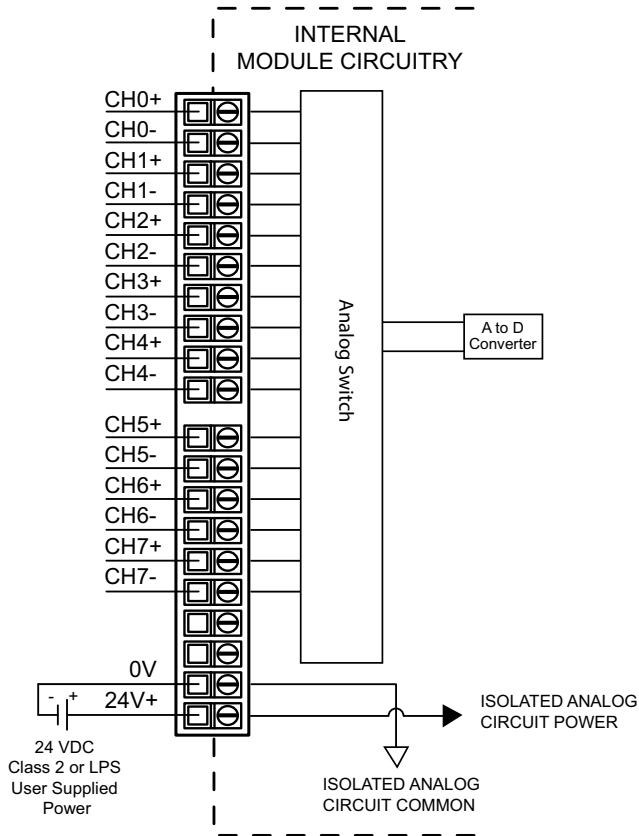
INTERNAL MODULE CIRCUITRY

CH0+
CH0-
CH1+
CH1-
CH2+
CH2-
CH3+
CH3-
CH4+
CH4-
CH5+
CH5-
CH6+
CH6-
CH7+
CH7-

Analog Switch

A to D Converter

0V
24V+
- +

24 VDC Class 2 or LPS User Supplied Power

ISOLATED ANALOG CIRCUIT POWER

ISOLATED ANALOG CIRCUIT COMMON